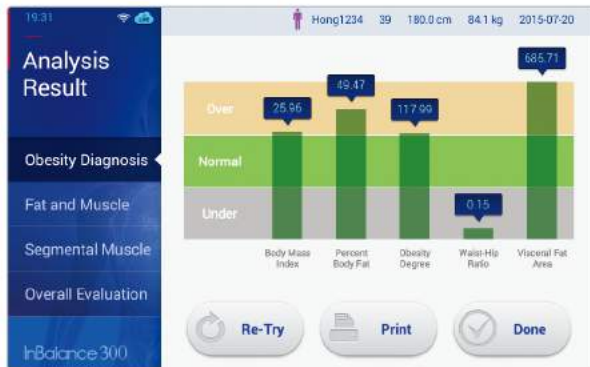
19:31

Hong1234 39 180.0 cm 84.1 kg 2015-07-20

Analysis Result

Obesity Diagnosis

Fat and Muscle

Segmental Muscle

Overall Evaluation

InBalance 300

Over

Normal

Under

25.96

49.47

117.99

0.15

685.71

Body Mass Index

Percent Body Fat

Obesity Degree

Waist-Hip Ratio

Visceral Fat Area

Re-Try

Print

Done